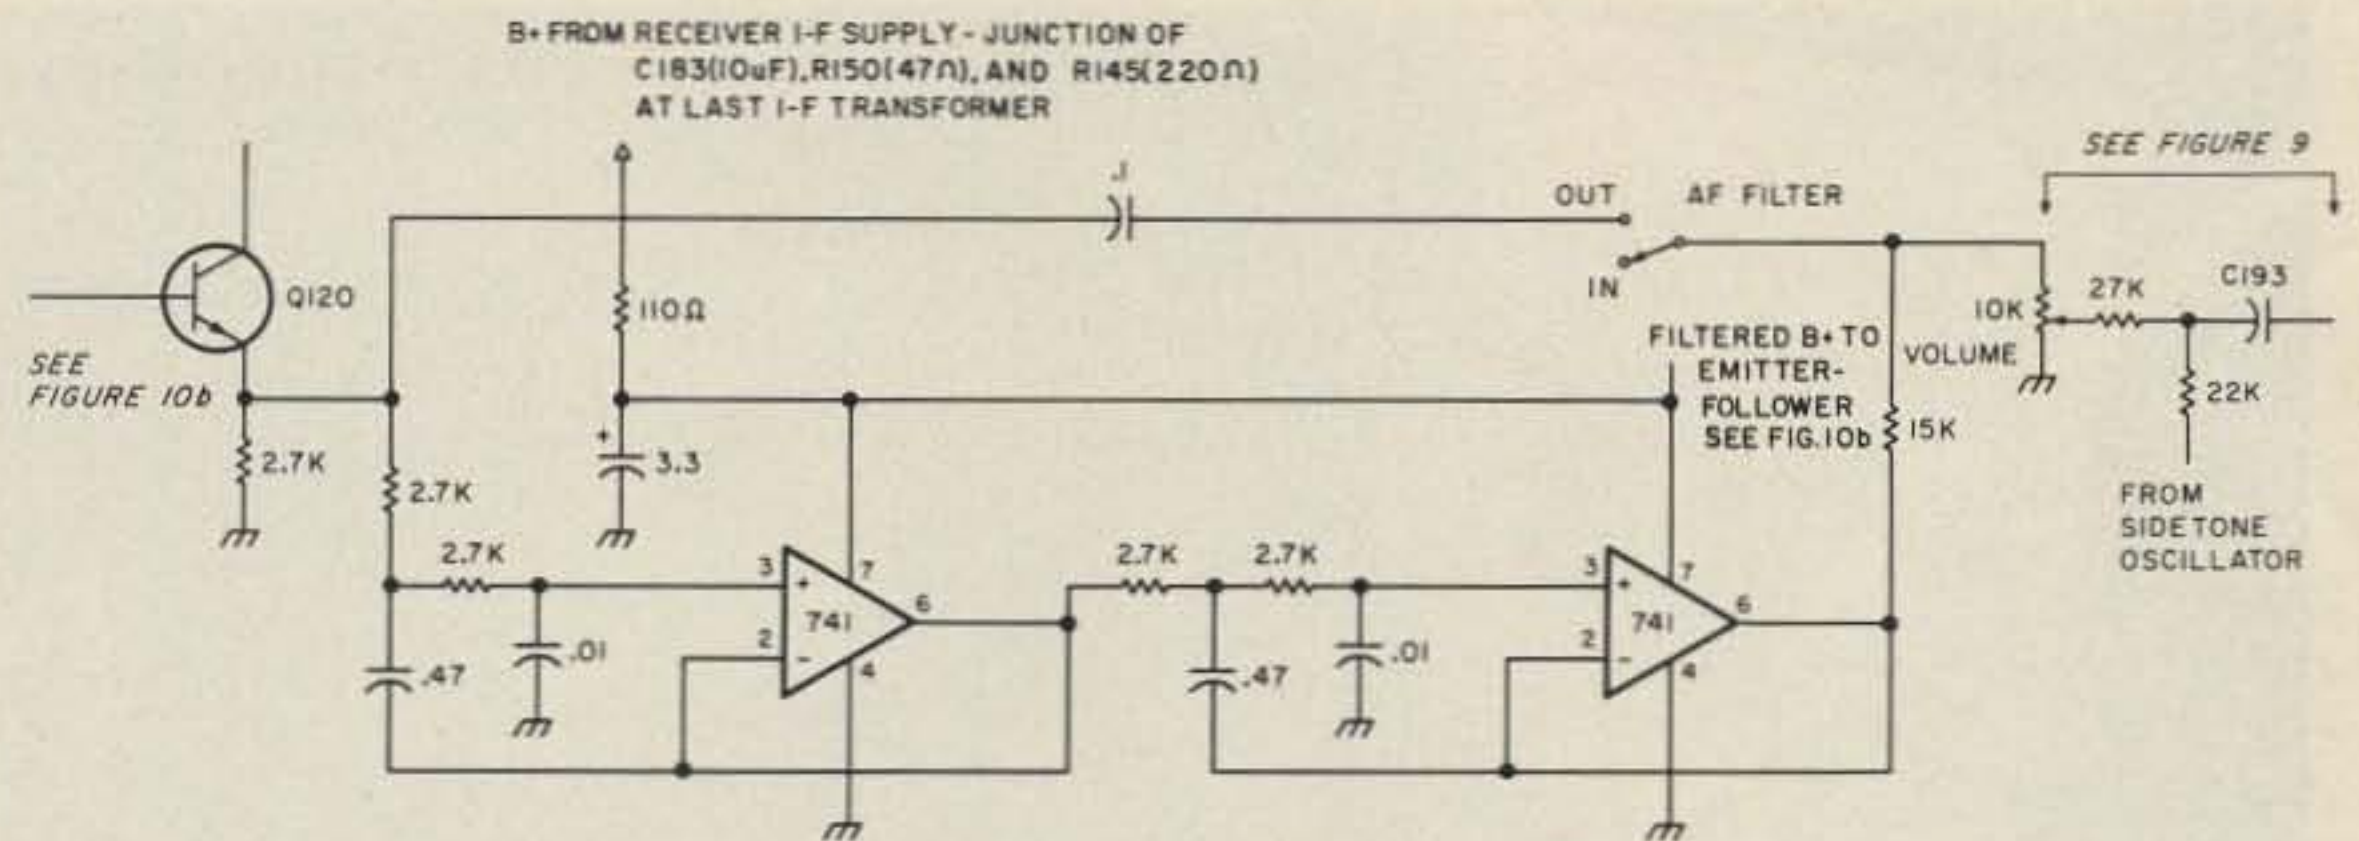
B+ FROM RECEIVER I-F SUPPLY - JUNCTION OF C183(10uF), R150(47Ω), AND R145(220Ω) AT LAST I-F TRANSFORMER

SEE FIGURE 9

.1

OUT

AF FILTER

IN

Q120

110Ω

10K

27K

C193

SEE FIGURE 10b

FILTERED B+ TO EMITTER-FOLLOWER SEE FIG. 10b

VOLUME

22K

2.7K

2.7K

3.3

15K

FROM SIDETONE OSCILLATOR

2.7K

2.7K

2.7K

3

7

741

6

2

4

3

7

741

6

2

4

.47

.01

.47

.01